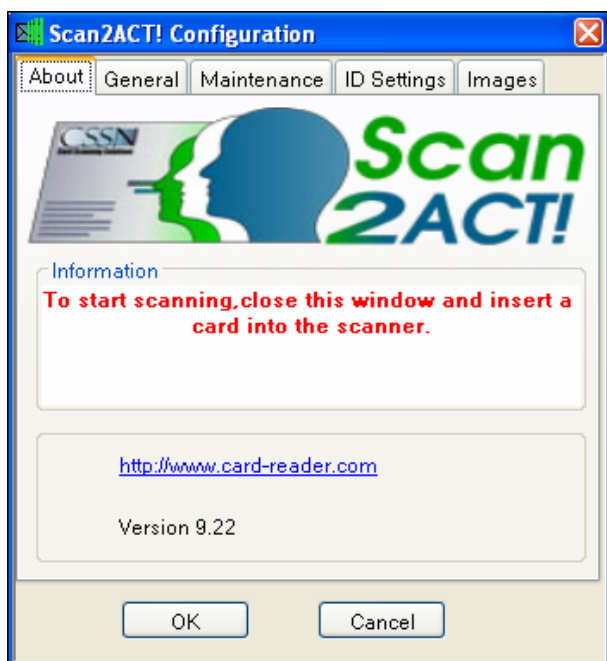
Scan2ACT! Configuration

About General Maintenance ID Settings Images

CSSN

Scan 2ACT!

Information

To start scanning,close this window and insert a card into the scanner.

http://www.card-reader.com

Version 9.22

OK Cancel